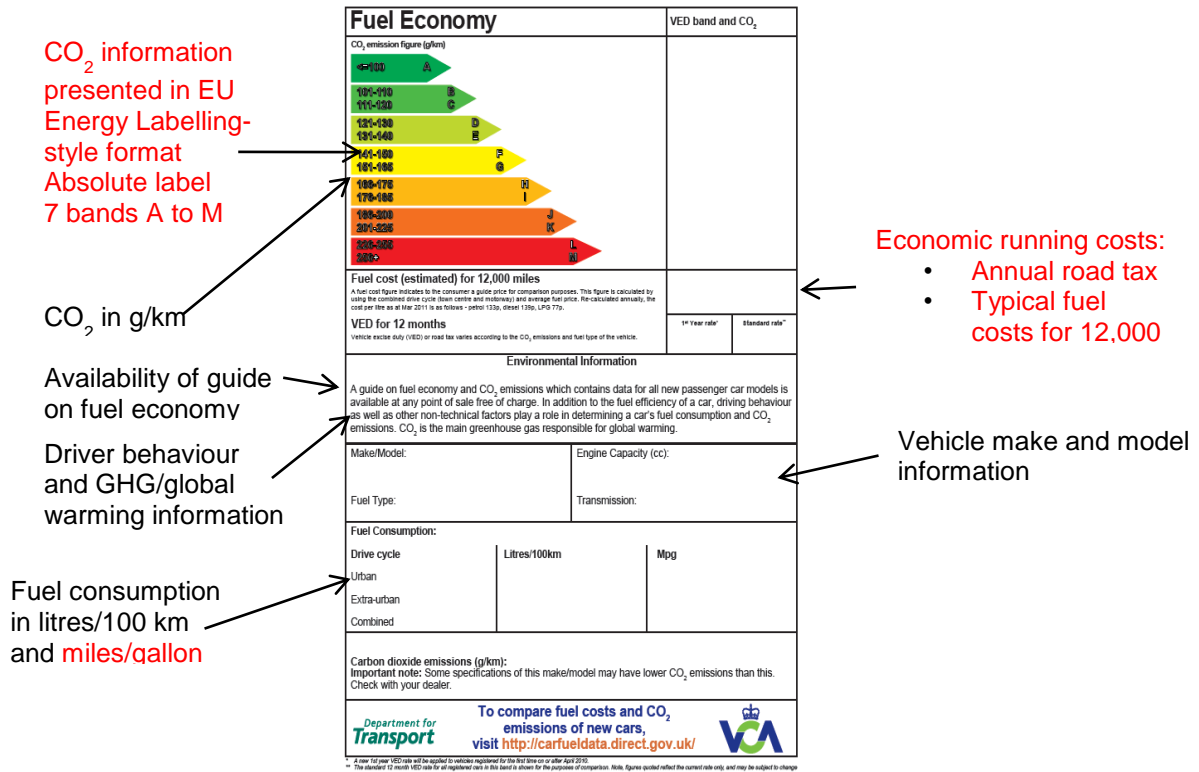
$CO_2$ information presented in EU Energy Labelling-style format
Absolute label
7 bands A to M

$CO_2$ in g/km

Availability of guide on fuel economy

Driver behaviour and GHG/global warming information

Fuel consumption in litres/100 km and miles/gallon

Fuel Economy

VED band and $CO_2$

$CO_2$ emission figure (g/km)

<100 A
101-110 B
111-120 C
121-130 D
131-140 E
141-150 F
151-165 G
166-175 H
176-185 I
186-200 J
201-225 K
226-255 L
255+ M

Fuel cost (estimated) for 12,000 miles

A fuel cost figure indicates to the consumer a guide price for comparison purposes. This figure is calculated by using the combined drive cycle (town centre and motorway) and average fuel price. Re-calculated annually, the cost per litre as at Mar 2011 is as follows - petrol 133p, diesel 139p, LPG 77p.

VED for 12 months

Vehicle excise duty (VED) or road tax varies according to the $CO_2$ emissions and fuel type of the vehicle.

1st Year rate*

Standard rate**

Environmental Information

A guide on fuel economy and $CO_2$ emissions which contains data for all new passenger car models is available at any point of sale free of charge. In addition to the fuel efficiency of a car, driving behaviour as well as other non-technical factors play a role in determining a car's fuel consumption and $CO_2$ emissions. $CO_2$ is the main greenhouse gas responsible for global warming.

Make/Model:

Engine Capacity (cc):

Fuel Type:

Transmission:

Fuel Consumption:

| Drive cycle | Litres/100km | Mpg |
|---|---|---|
| Urban | | |
| Extra-urban | | |
| Combined | | |

Carbon dioxide emissions (g/km):
Important note: Some specifications of this make/model may have lower $CO_2$ emissions than this. Check with your dealer.

Department for Transport

To compare fuel costs and $CO_2$ emissions of new cars, visit http://carfueldata.direct.gov.uk/

VCA

* A new 1st year VED rate will be applied to vehicles registered for the first time on or after April 2010.
** The standard 12 month VED rate for all registered cars in this band is shown for the purposes of comparison. Note, figures quoted reflect the current rate only, and may be subject to change

Economic running costs:
• Annual road tax
• Typical fuel costs for 12,000

Vehicle make and model information